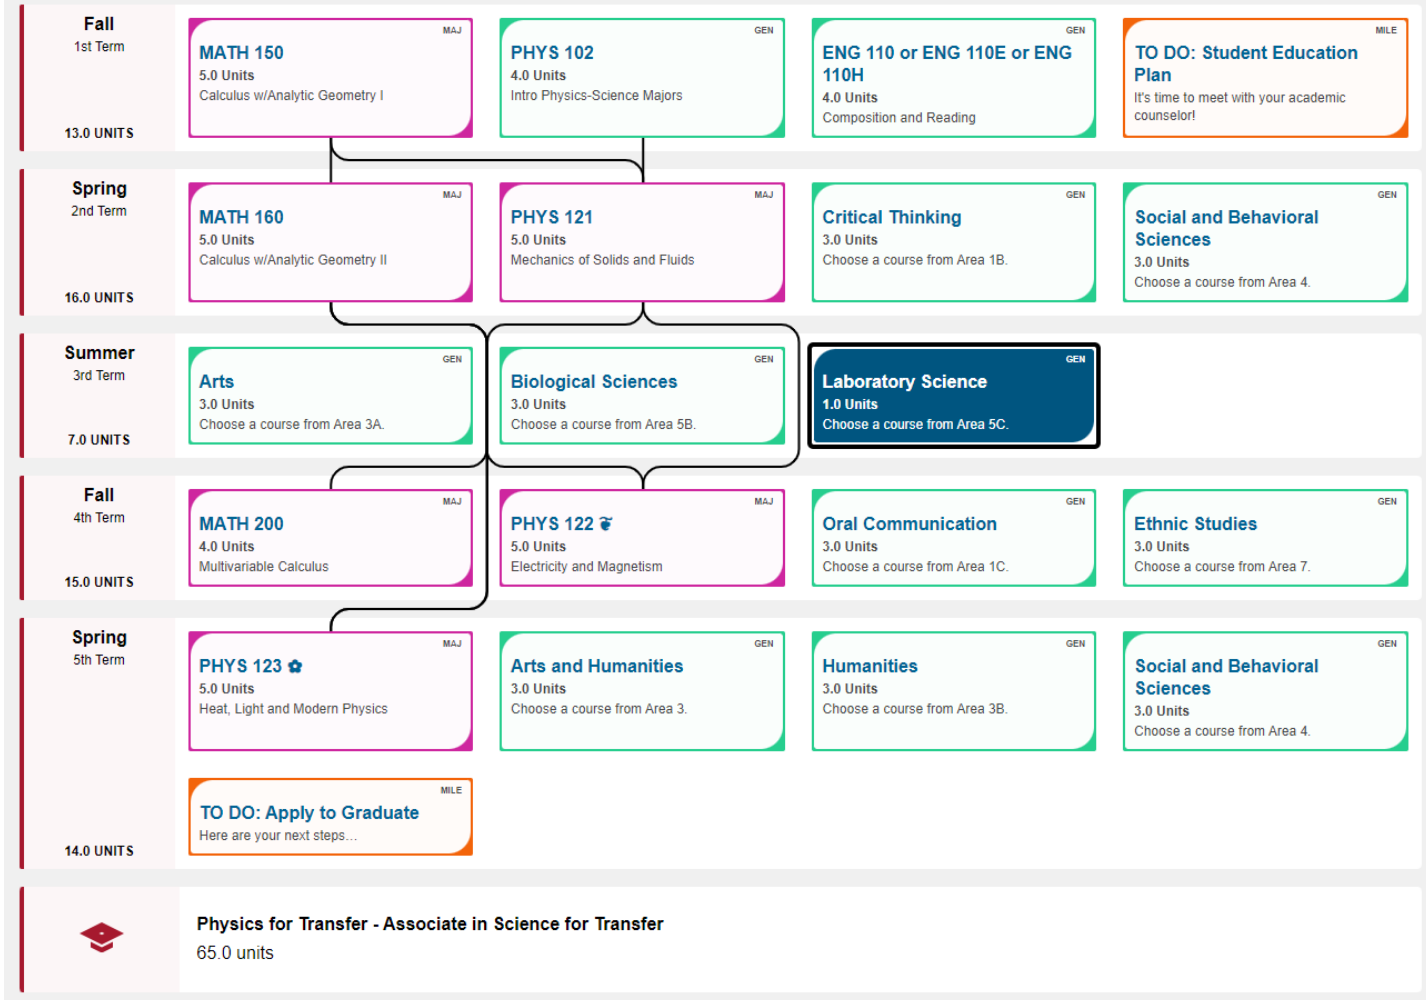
Fall
1st Term
13.0 UNITS

MAJ
MATH 150
5.0 Units
Calculus w/Analytic Geometry I

GEN
PHYS 102
4.0 Units
Intro Physics-Science Majors

GEN
ENG 110 or ENG 110E or ENG 110H
4.0 Units
Composition and Reading

MILE
TO DO: Student Education Plan
It's time to meet with your academic counselor!

Spring
2nd Term
16.0 UNITS

MAJ
MATH 160
5.0 Units
Calculus w/Analytic Geometry II

MAJ
PHYS 121
5.0 Units
Mechanics of Solids and Fluids

GEN
Critical Thinking
3.0 Units
Choose a course from Area 1B.

GEN
Social and Behavioral Sciences
3.0 Units
Choose a course from Area 4.

Summer
3rd Term
7.0 UNITS

GEN
Arts
3.0 Units
Choose a course from Area 3A.

GEN
Biological Sciences
3.0 Units
Choose a course from Area 5B.

GEN
Laboratory Science
1.0 Units
Choose a course from Area 5C.

Fall
4th Term
15.0 UNITS

MAJ
MATH 200
4.0 Units
Multivariable Calculus

MAJ
PHYS 122
5.0 Units
Electricity and Magnetism

GEN
Oral Communication
3.0 Units
Choose a course from Area 1C.

GEN
Ethnic Studies
3.0 Units
Choose a course from Area 7.

Spring
5th Term
14.0 UNITS

MAJ
PHYS 123
5.0 Units
Heat, Light and Modern Physics

GEN
Arts and Humanities
3.0 Units
Choose a course from Area 3.

GEN
Humanities
3.0 Units
Choose a course from Area 3B.

GEN
Social and Behavioral Sciences
3.0 Units
Choose a course from Area 4.

MILE
TO DO: Apply to Graduate
Here are your next steps...

Physics for Transfer - Associate in Science for Transfer
65.0 units